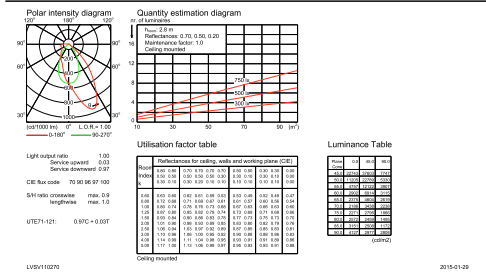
Polar intensity diagram

120° 180° 120°

90° 90°

60° 60°

30° 0° 30°

(cd/1000 lm) L.O.R.= 1.00

0-180° 90-270°

Light output ratio 1.00
Service upward 0.03
Service downward 0.97

CIE flux code 70 90 96 97 100

S/H ratio crosswise max. 0.9
lengthwise max. 1.0

UTE71-121: 0.97C + 0.03T

Quantity estimation diagram

nr. of luminaires

$h_{room}$: 2.8 m
Reflectances: 0.70, 0.50, 0.20
Maintenance factor: 1.0
Ceiling mounted

750 lx
500 lx
300 lx

20 16 12 8 4 0

10 30 50 70 90 (m²)

Utilisation factor table

Reflectances for ceiling, walls and working plane (CIE)

Room Index k

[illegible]

Ceiling mounted

Luminance Table

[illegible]

(cd/m2)

LVSV110270

2015-01-29